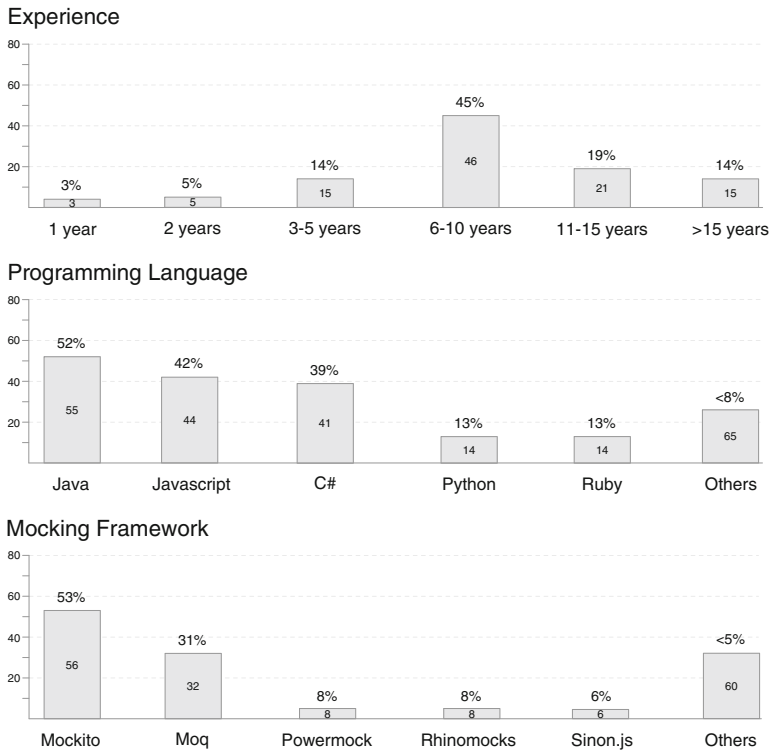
Experience

80
60
40
20

3%
3
1 year

5%
5
2 years

14%
15
3-5 years

45%
46
6-10 years

19%
21
11-15 years

14%
15
>15 years

Programming Language

80
60
40
20

52%
55
Java

42%
44
Javascript

39%
41
C#

13%
14
Python

13%
14
Ruby

<8%
65
Others

Mocking Framework

80
60
40
20

53%
56
Mockito

31%
32
Moq

8%
8
Powermock

8%
8
Rhinomocks

6%
6
Sinon.js

<5%
60
Others